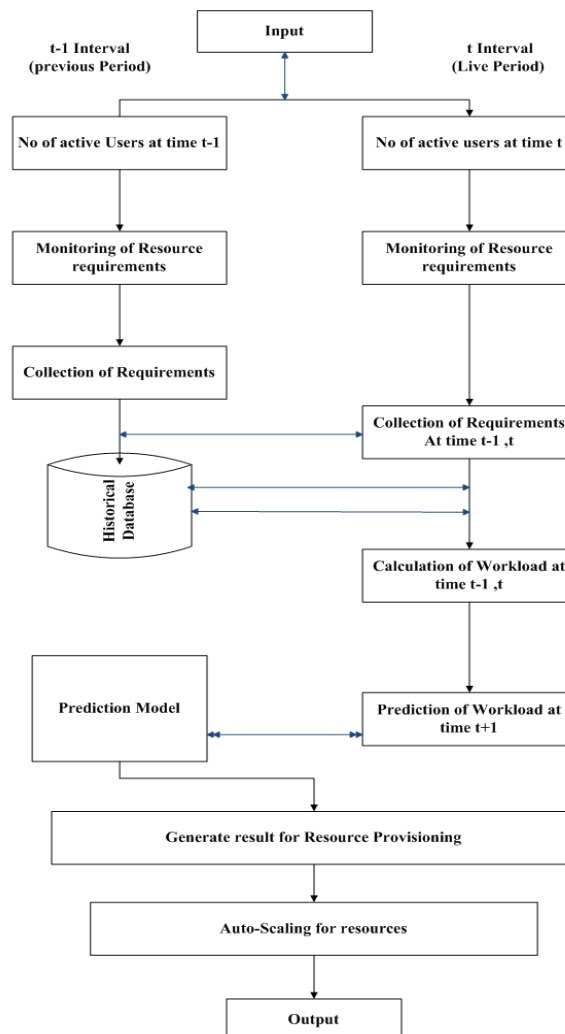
Input

t-1 Interval
(previous Period)

t Interval
(Live Period)

No of active Users at time t-1

No of active users at time t

Monitoring of Resource requirements

Monitoring of Resource requirements

Collection of Requirements

Collection of Requirements At time t-1 ,t

Historical Database

Calculation of Workload at time t-1 ,t

Prediction Model

Prediction of Workload at time t+1

Generate result for Resource Provisioning

Auto-Scaling for resources

Output